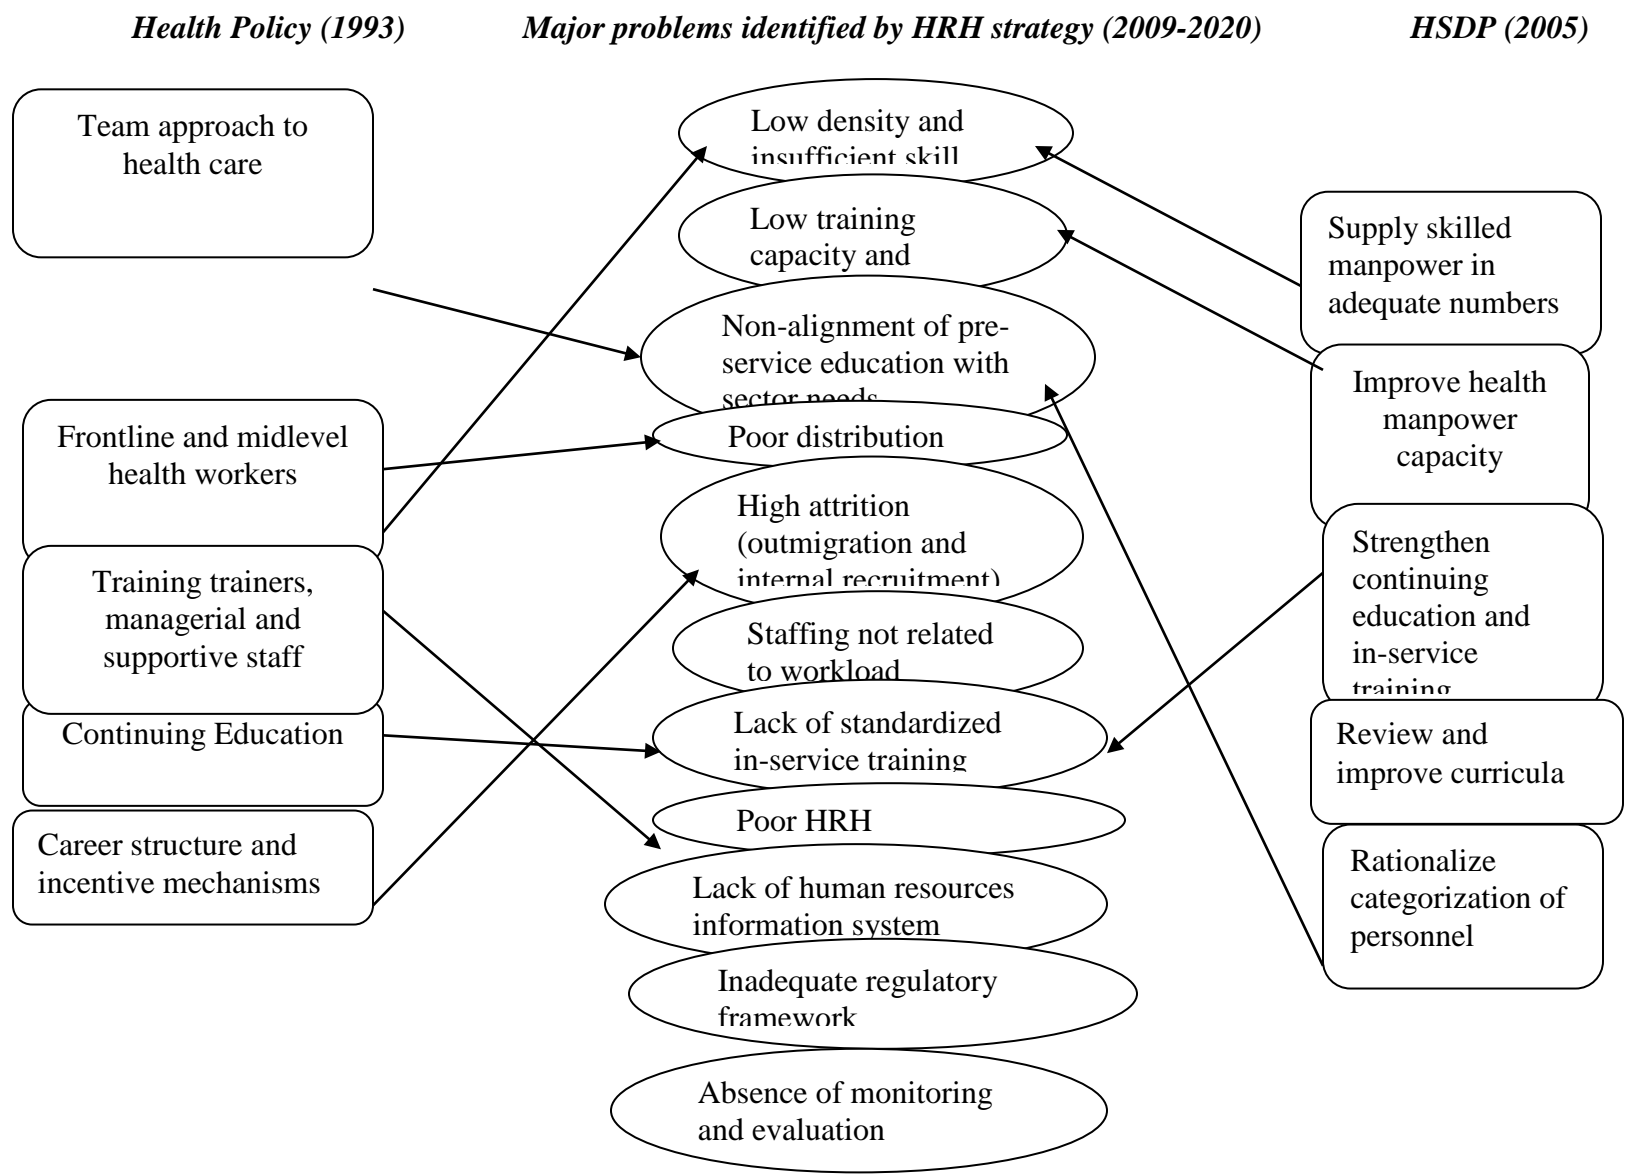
Health Policy (1993)

Major problems identified by HRH strategy (2009-2020)

HSDP (2005)

Team approach to health care

Frontline and midlevel health workers

Training trainers, managerial and supportive staff

Continuing Education

Career structure and incentive mechanisms

Low density and insufficient skill

Low training capacity and

Non-alignment of pre-service education with sector needs

Poor distribution

High attrition (outmigration and internal recruitment)

Staffing not related to workload

Lack of standardized in-service training

Poor HRH

Lack of human resources information system

Inadequate regulatory framework

Absence of monitoring and evaluation

Supply skilled manpower in adequate numbers

Improve health manpower capacity

Strengthen continuing education and in-service training

Review and improve curricula

Rationalize categorization of personnel